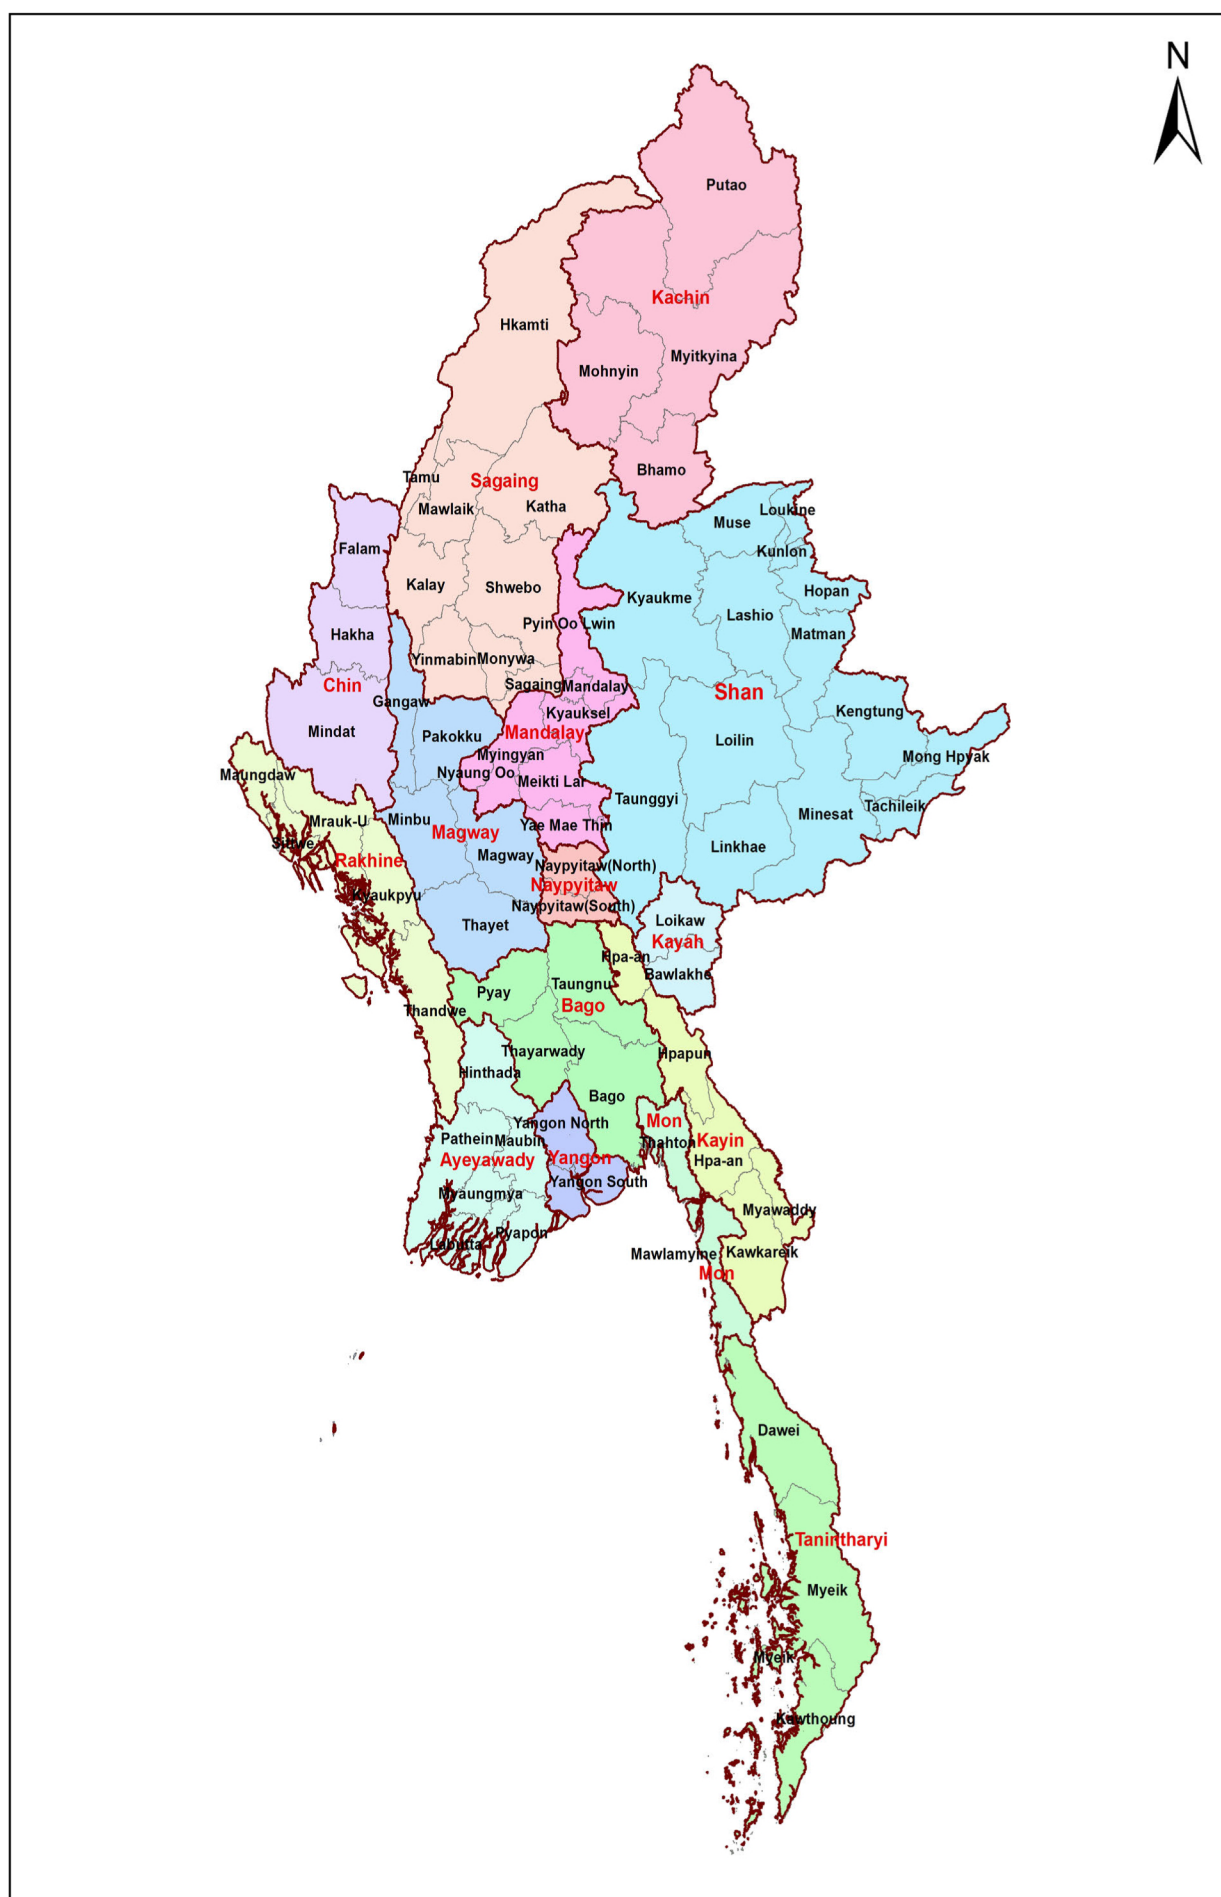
N

Putao
Kachin
Hkamti
Myitkyina
Mohnyin
Bhamo
Tamu
Sagaing
Mawlaik
Katha
Muse
Loukine
Kunlon
Falam
Kalay
Shwebo
Kyaukme
Hopan
Lashio
Pyin Oo Lwin
Matman
Hakha
Yinmabin
Monywa
Chin
Sagaing
Mandalay
Shan
Gangaw
Kyauksel
Kengtung
Mindat
Pakokku
Mandalay
Loilin
Myingyan
Nyaung Oo
Mong Hpyak
Maungdaw
Meikti Lar
Taunggyi
Tachileik
Mrauk-U
Minbu
Magway
Yae Mae Thin
Minesat
Sittwe
Linkhae
Rakhine
Magway
Naypyitaw(North)
Naypyitaw
Kyaukpyu
Naypyitaw(South)
Thayet
Loikaw
Kayah
Hpa-an
Bawlakhe
Taungnu
Pyay
Bago
Thandwe
Thayarwady
Hpapun
Hinthada
Bago
Yangon North
Mon
Pathein
Maubin
Thahton
Kayin
Ayeyawady
Yangon
Hpa-an
Yangon South
Myaungmya
Myawaddy
Pyapon
Labutta
Mawlamyine
Kawkareik
Mon
Dawei
Tanintharyi
Myeik
Myeik
Kawthoung